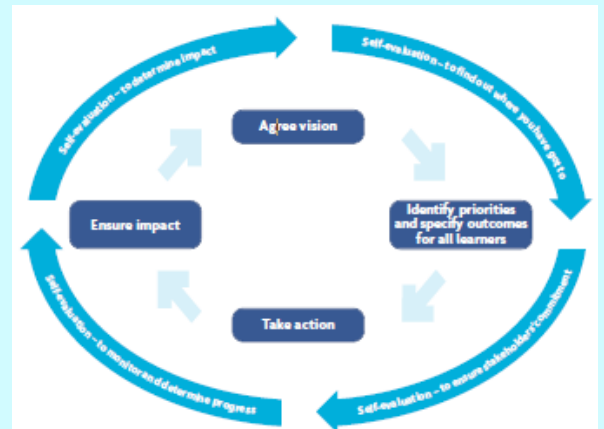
Self-evaluation – to determine impact

Self-evaluation – to find out where you have got to

Agree vision

Identify priorities and specify outcomes for all learners

Ensure impact

Take action

Self-evaluation – to monitor and determine progress

Self-evaluation – to ensure stakeholders' commitment